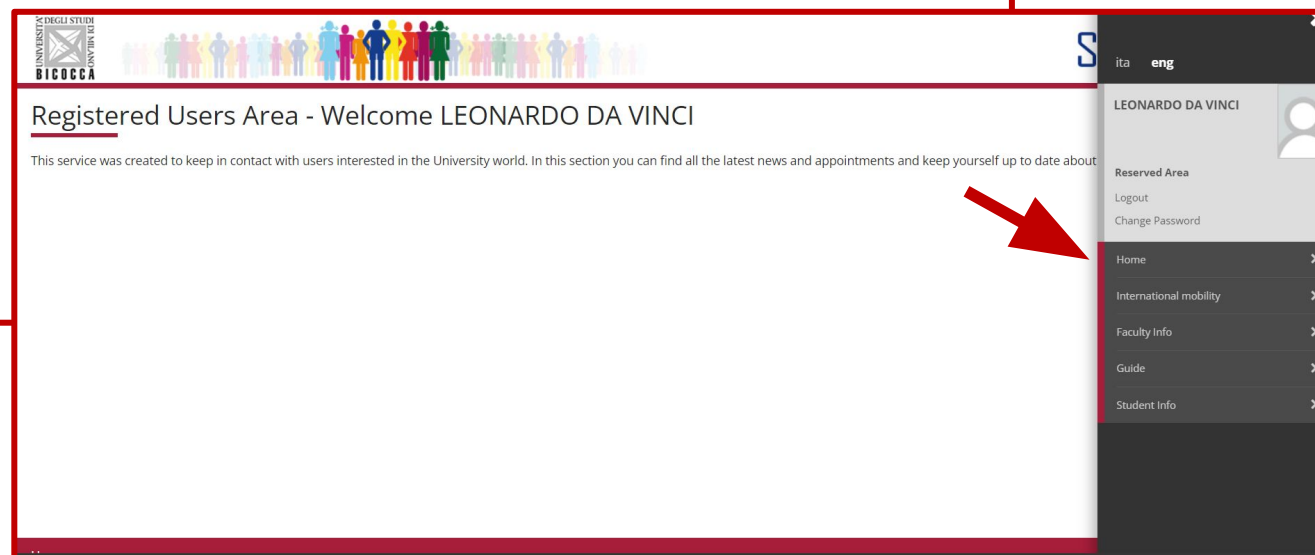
UNIVERSITÀ DEGLI STUDI DI MILANO BICOCCA

S

ita eng

LEONARDO DA VINCI

Reserved Area

Logout

Change Password

Home

International mobility

Faculty Info

Guide

Student Info

Registered Users Area - Welcome LEONARDO DA VINCI

This service was created to keep in contact with users interested in the University world. In this section you can find all the latest news and appointments and keep yourself up to date about